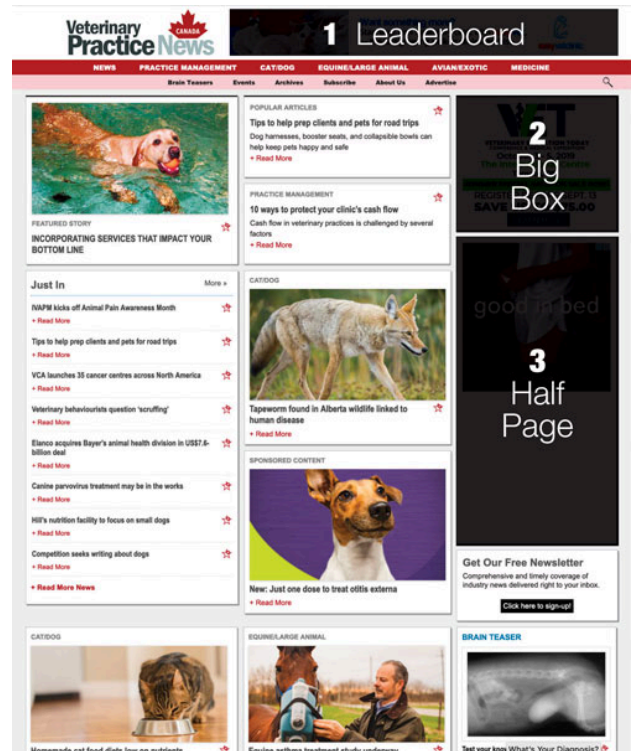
Veterinary Practice News CANADA

1 Leaderboard

NEWS PRACTICE MANAGEMENT CAT/DOG EQUINE/LARGE ANIMAL AVIAN/EXOTIC MEDICINE

Brain Teasers Events Archives Subscribe About Us Advertise

FEATURED STORY
INCORPORATING SERVICES THAT IMPACT YOUR BOTTOM LINE

POPULAR ARTICLES
Tips to help prep clients and pets for road trips
Dog harnesses, booster seats, and collapsible bowls can help keep pets happy and safe
+ Read More

PRACTICE MANAGEMENT
10 ways to protect your clinic's cash flow
Cash flow in veterinary practices is challenged by several factors
+ Read More

2 Big Box

3 Half Page

good in bed

Just In More »

IVAPM kicks off Animal Pain Awareness Month
+ Read More

Tips to help prep clients and pets for road trips
+ Read More

VCA launches 35 cancer centres across North America
+ Read More

Veterinary behaviourists question 'scruffing'
+ Read More

Elanco acquires Bayer's animal health division in US$7.6-billion deal
+ Read More

Canine parvovirus treatment may be in the works
+ Read More

Hill's nutrition facility to focus on small dogs
+ Read More

Competition seeks writing about dogs
+ Read More

+ Read More News

CAT/DOG
Tapeworm found in Alberta wildlife linked to human disease
+ Read More

SPONSORED CONTENT
New: Just one dose to treat otitis externa
+ Read More

Get Our Free Newsletter
Comprehensive and timely coverage of industry news delivered right to your inbox.
Click here to sign-up!

CAT/DOG

EQUINE/LARGE ANIMAL

BRAIN TEASER

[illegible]
Equine asthma treatment study underway
Test your knowledge: What's Your Diagnosis?